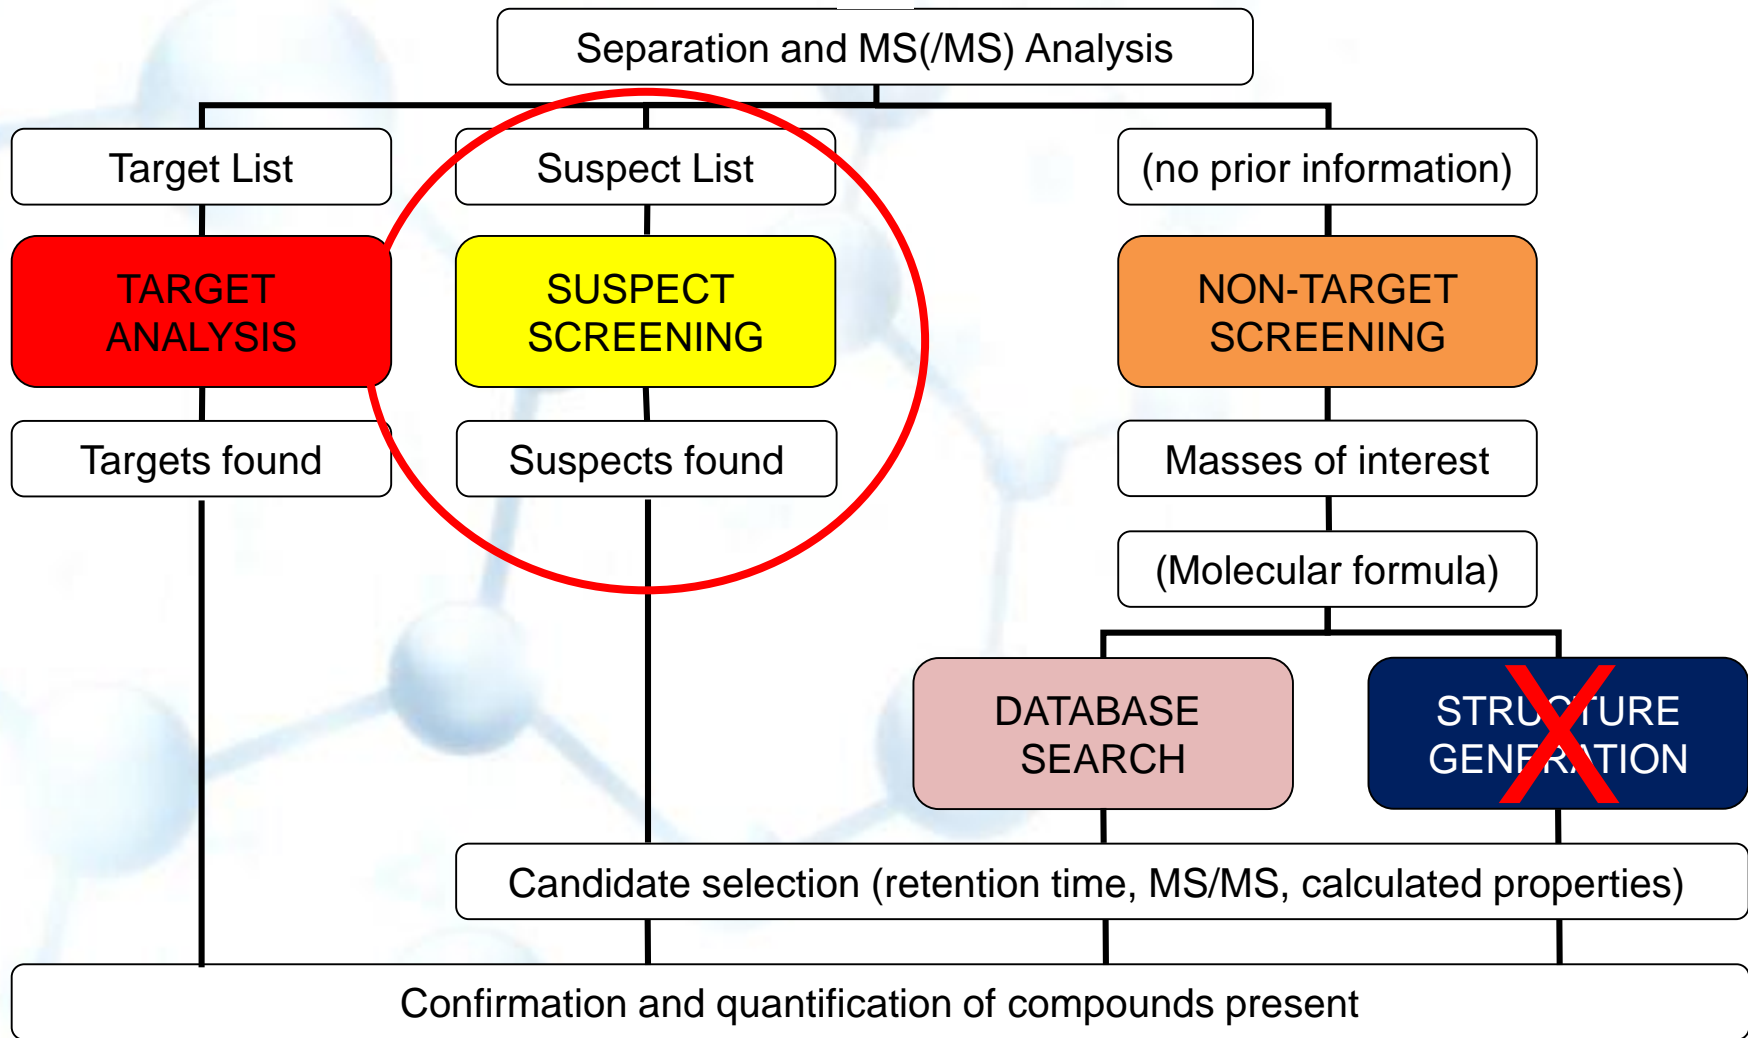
Separation and MS(/MS) Analysis

Target List

Suspect List

(no prior information)

TARGET ANALYSIS

SUSPECT SCREENING

NON-TARGET SCREENING

Targets found

Suspects found

Masses of interest

(Molecular formula)

DATABASE SEARCH

STRUCTURE GENERATION

Candidate selection (retention time, MS/MS, calculated properties)

Confirmation and quantification of compounds present